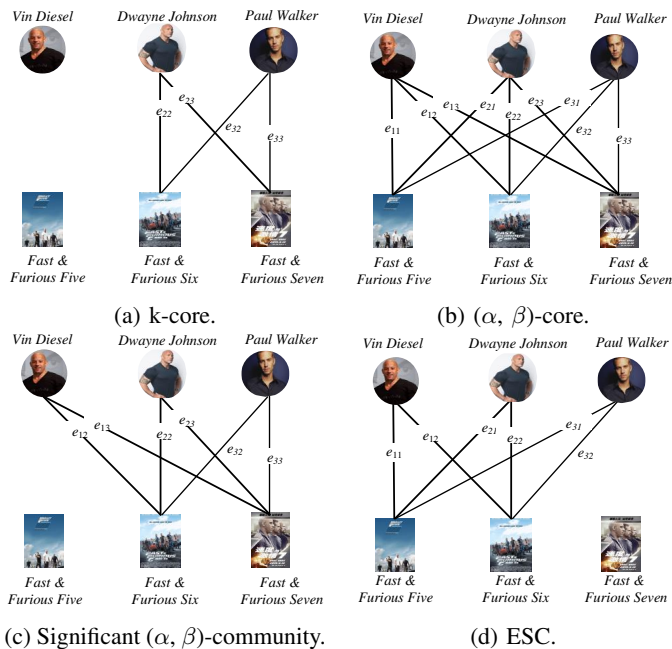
Vin Diesel
Dwayne Johnson
Paul Walker
$e_{23}$
$e_{22}$
$e_{32}$
$e_{33}$
Fast & Furious Five
Fast & Furious Six
Fast & Furious Seven
(a) k-core.

Vin Diesel
Dwayne Johnson
Paul Walker
$e_{13}$
$e_{21}$
$e_{23}$
$e_{31}$
$e_{12}$
$e_{22}$
$e_{11}$
$e_{32}$
$e_{33}$
Fast & Furious Five
Fast & Furious Six
Fast & Furious Seven
(b) ($\alpha$, $\beta$)-core.

Vin Diesel
Dwayne Johnson
Paul Walker
$e_{12}$
$e_{13}$
$e_{22}$
$e_{23}$
$e_{32}$
$e_{33}$
Fast & Furious Five
Fast & Furious Six
Fast & Furious Seven
(c) Significant ($\alpha$, $\beta$)-community.

Vin Diesel
Dwayne Johnson
Paul Walker
$e_{12}$
$e_{21}$
$e_{22}$
$e_{31}$
$e_{11}$
$e_{32}$
Fast & Furious Five
Fast & Furious Six
Fast & Furious Seven
(d) ESC.